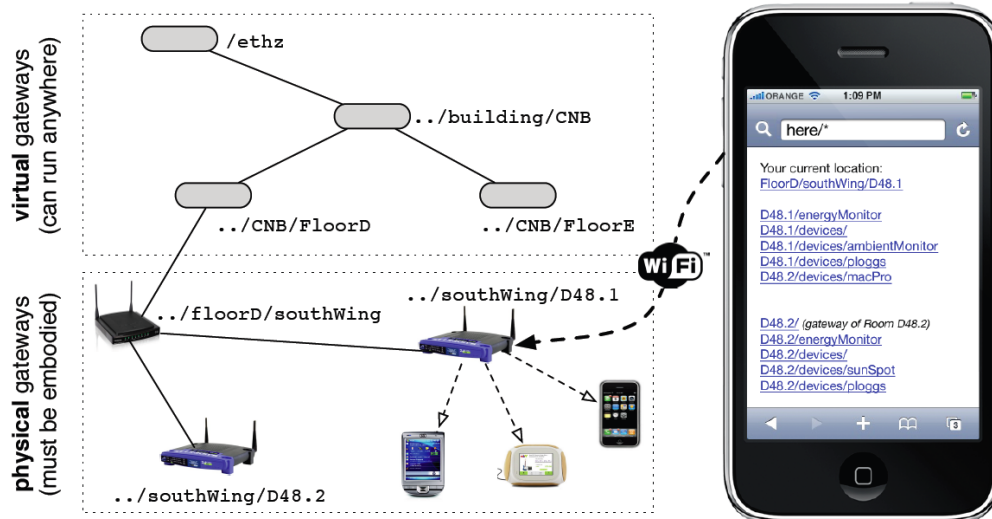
virtual gateways (can run anywhere)

/ethz

../building/CNB

../CNB/FloorD

../CNB/FloorE

physical gateways (must be embodied)

../floorD/southWing

../southWing/D48.1

../southWing/D48.2

Wi Fi

ORANGE 1:09 PM

here/*

Your current location:
FloorD/southWing/D48.1

D48.1/energyMonitor
D48.1/devices/
D48.1/devices/ambientMonitor
D48.1/devices/ploggs
D48.2/devices/macPro

D48.2/ (gateway of Room D48.2)
D48.2/energyMonitor
D48.2/devices/
D48.2/devices/sunSpot
D48.2/devices/ploggs